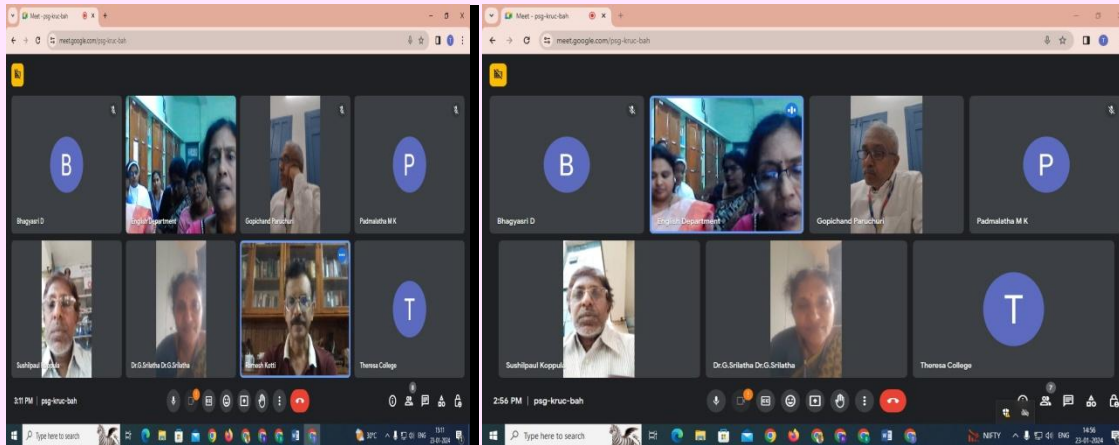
Meet - psg-kruc-bah
meet.google.com/psg-kruc-bah
B
Bhagyasri D
English Department
Gopichand Paruchuri
P
Padmalatha M K
Sushilpaul Koppula
Dr.G.Srilatha Dr.G.Srilatha
Ramesh Kotti
T
Theresa College
3:11 PM | psg-kruc-bah
Type here to search
30°C
ENG
15:11
23-01-2024

Meet - psg-kruc-bah
meet.google.com/psg-kruc-bah
B
Bhagyasri D
English Department
Gopichand Paruchuri
P
Padmalatha M K
Sushilpaul Koppula
Dr.G.Srilatha Dr.G.Srilatha
T
Theresa College
2:56 PM | psg-kruc-bah
Type here to search
NIFTY
ENG
14:56
23-01-2024